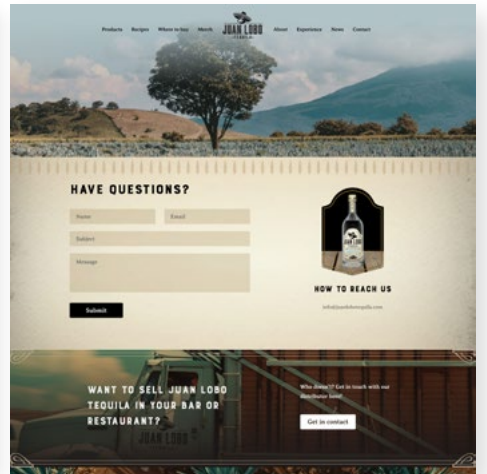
Products Recipes Where to buy Merch JUAN LOBO TEQUILA About Experience News Contact

HAVE QUESTIONS?

Name
Email
Subject
Message

Submit

HOW TO REACH US

info@juanlobotequila.com

WANT TO SELL JUAN LOBO TEQUILA IN YOUR BAR OR RESTAURANT?

Who doesn't? Get in touch with our distributor here!

Get in contact